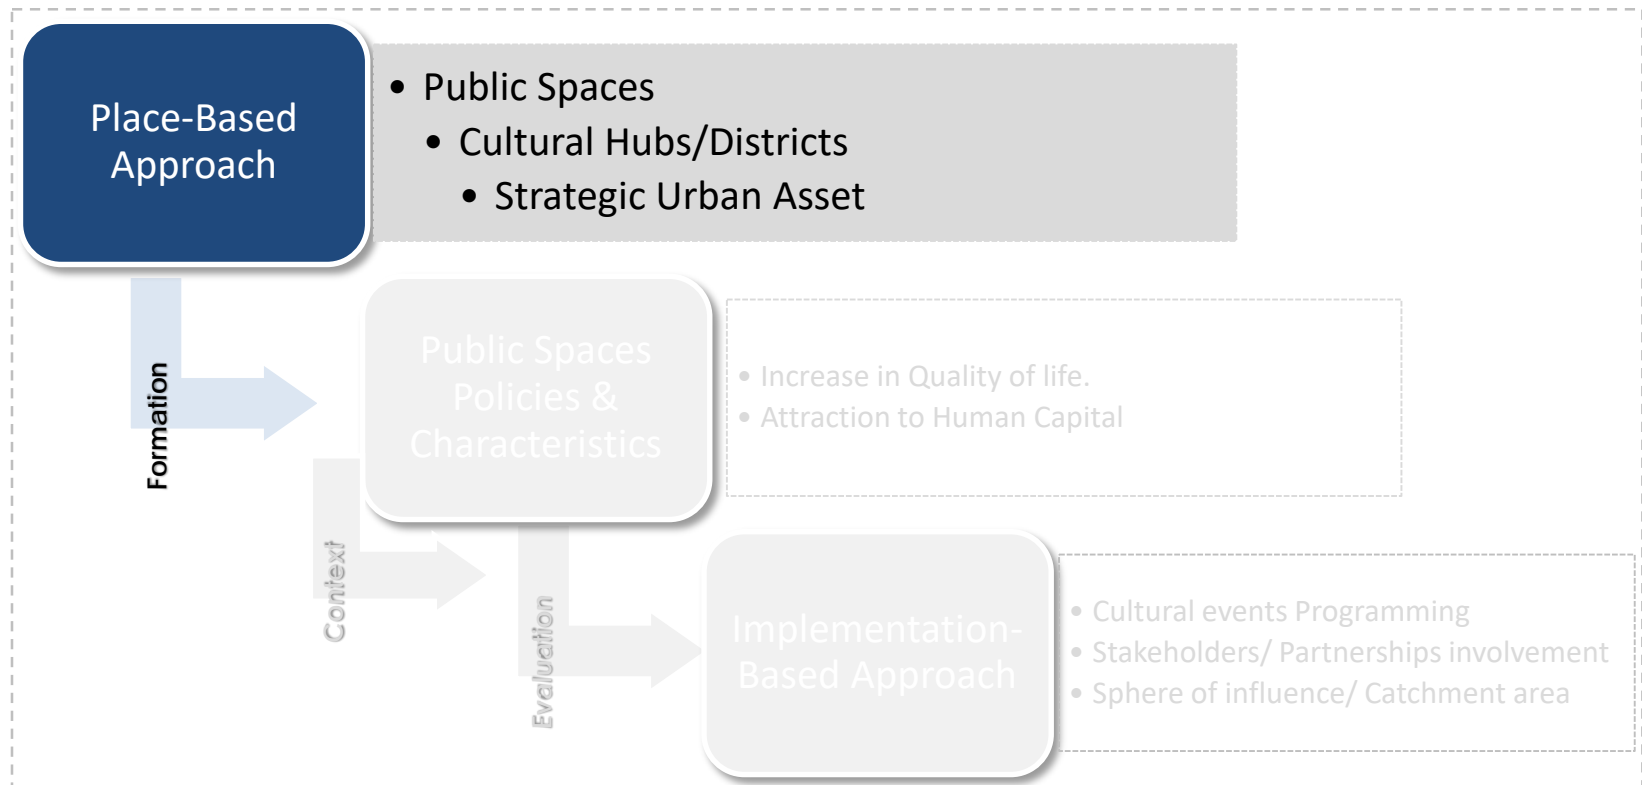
Place-Based Approach

- Public Spaces
  - Cultural Hubs/Districts
    - Strategic Urban Asset

Formation

Public Spaces Policies & Characteristics

- Increase in Quality of life.
- Attraction to Human Capital

Context

Evaluation

Implementation-Based Approach

- Cultural events Programming
- Stakeholders/ Partnerships involvement
- Sphere of influence/ Catchment area